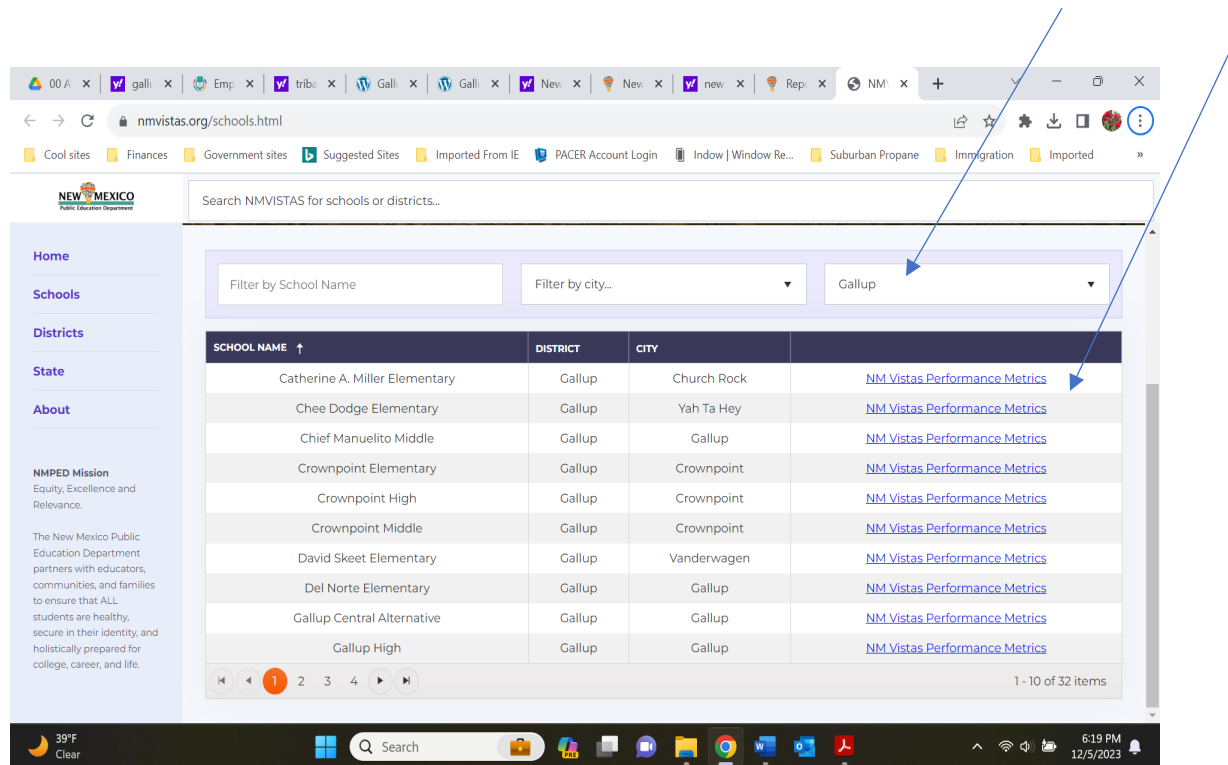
00 A | gallu | Emp | triba | Gallu | Gallu | New | New | new | Repo | NM

nmvistas.org/schools.html

Cool sites | Finances | Government sites | Suggested Sites | Imported From IE | PACER Account Login | Indow | Window Re... | Suburban Propane | Immigration | Imported

NEW MEXICO
Public Education Department

Search NMVISTAS for schools or districts...

Home
Schools
Districts
State
About

NMPED Mission
Equity, Excellence and Relevance.

The New Mexico Public Education Department partners with educators, communities, and families to ensure that ALL students are healthy, secure in their identity, and holistically prepared for college, career, and life.

Filter by School Name | Filter by city... | Gallup

| SCHOOL NAME ↑ | DISTRICT | CITY | |
|---|---|---|---|
| Catherine A. Miller Elementary | Gallup | Church Rock | NM Vistas Performance Metrics |
| Chee Dodge Elementary | Gallup | Yah Ta Hey | NM Vistas Performance Metrics |
| Chief Manuelito Middle | Gallup | Gallup | NM Vistas Performance Metrics |
| Crownpoint Elementary | Gallup | Crownpoint | NM Vistas Performance Metrics |
| Crownpoint High | Gallup | Crownpoint | NM Vistas Performance Metrics |
| Crownpoint Middle | Gallup | Crownpoint | NM Vistas Performance Metrics |
| David Skeet Elementary | Gallup | Vanderwagen | NM Vistas Performance Metrics |
| Del Norte Elementary | Gallup | Gallup | NM Vistas Performance Metrics |
| Gallup Central Alternative | Gallup | Gallup | NM Vistas Performance Metrics |
| Gallup High | Gallup | Gallup | NM Vistas Performance Metrics |

1 2 3 4
1 - 10 of 32 items

39°F
Clear
Search
6:19 PM
12/5/2023